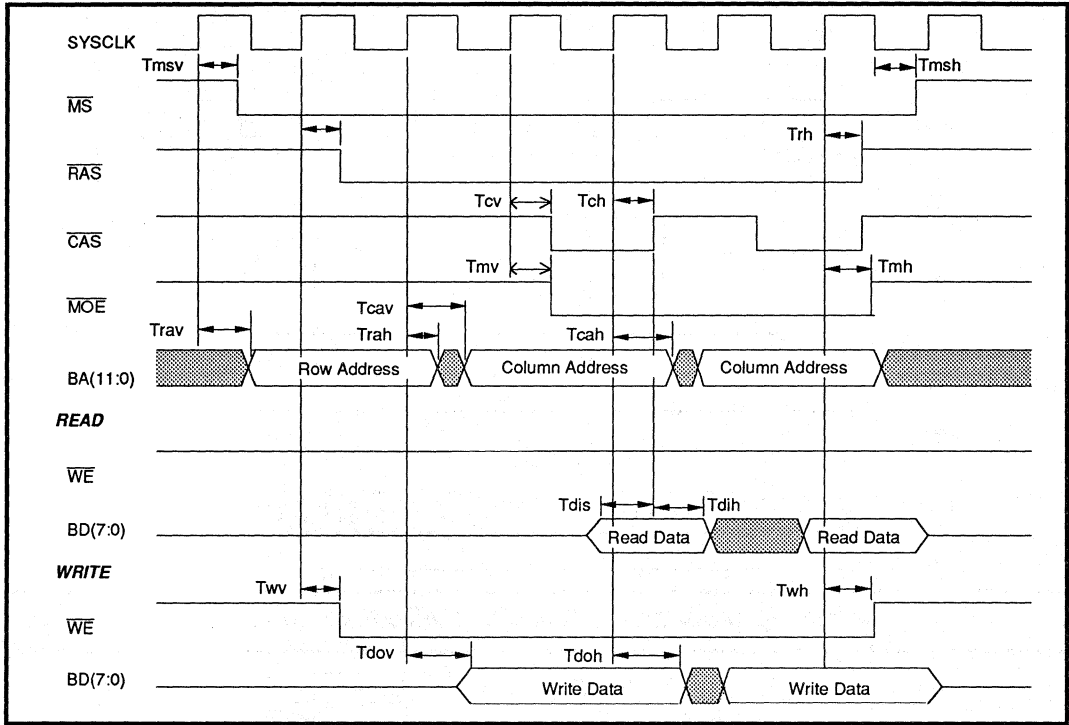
SYSCLK

Tmsv

Tmsh

$\overline{MS}$

Trh

$\overline{RAS}$

Tcv

Tch

$\overline{CAS}$

Tmv

Tmh

$\overline{MOE}$

Tcav

Trav

Trah

Tcah

BA(11:0)

Row Address

Column Address

Column Address

READ

$\overline{WE}$

Tdis

Tdih

BD(7:0)

Read Data

Read Data

WRITE

Twv

Twh

$\overline{WE}$

Tdov

Tdoh

BD(7:0)

Write Data

Write Data